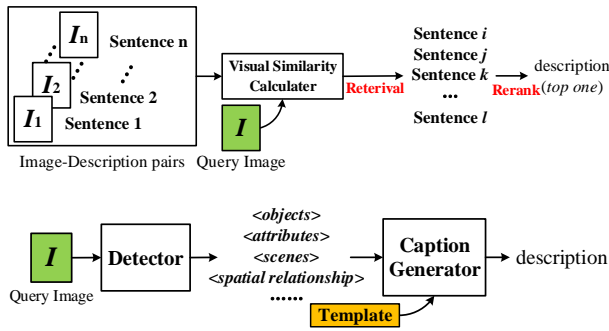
$I_n$ Sentence n
$I_2$ Sentence 2
$I_1$ Sentence 1
Image-Description pairs

Visual Similarity Calculater

$I$
Query Image

Reterival

Sentence $i$
Sentence $j$
Sentence $k$
...
Sentence $l$

Rerank

description (top one)

$I$
Query Image

Detector

<objects>
<attributes>
<scenes>
<spatial relationship>
......

Template

Caption Generator

description